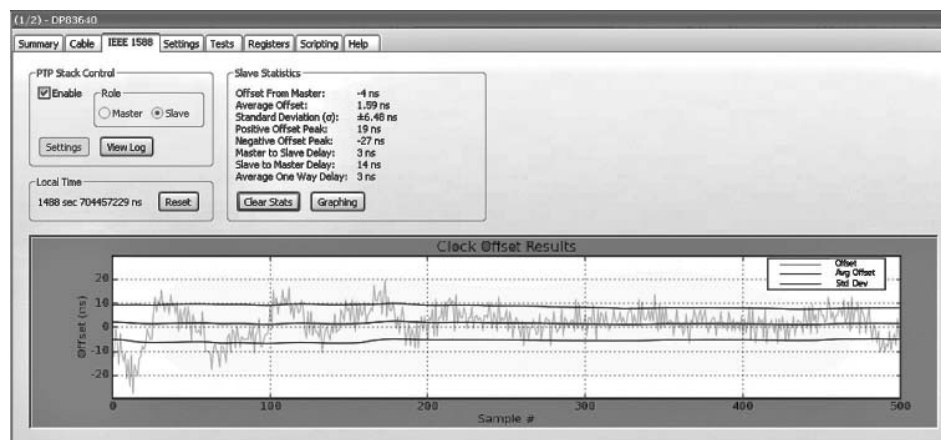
(1/2) - DP83640

Summary | Cable | IEEE 1588 | Settings | Tests | Registers | Scripting | Help

PTP Stack Control
Enable
Role
Master
Slave
Settings
View Log

Local Time
1488 sec 704457229 ns
Reset

Slave Statistics
| | |
|---|---|
| Offset From Master: | -4 ns |
| Average Offset: | 1.59 ns |
| Standard Deviation (σ): | ±6.48 ns |
| Positive Offset Peak: | 19 ns |
| Negative Offset Peak: | -27 ns |
| Master to Slave Delay: | 3 ns |
| Slave to Master Delay: | 14 ns |
| Average One Way Delay: | 3 ns |

Clear Stats
Graphing

Clock Offset Results

Offset
Avg Offset
Std Dev

Offset (ns)
20
10
0
-10
-20

0
100
200
300
400
500
Sample #